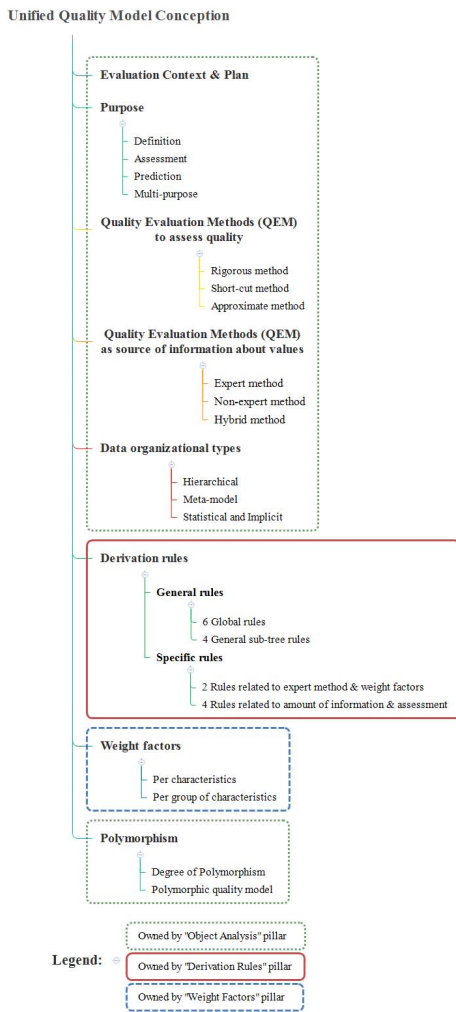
Unified Quality Model Conception

Evaluation Context & Plan

Purpose

Definition
Assessment
Prediction
Multi-purpose

Quality Evaluation Methods (QEM) to assess quality

Rigorous method
Short-cut method
Approximate method

Quality Evaluation Methods (QEM) as source of information about values

Expert method
Non-expert method
Hybrid method

Data organizational types

Hierarchical
Meta-model
Statistical and Implicit

Derivation rules

General rules

6 Global rules
4 General sub-tree rules

Specific rules

2 Rules related to expert method & weight factors
4 Rules related to amount of information & assessment

Weight factors

Per characteristics
Per group of characteristics

Polymorphism

Degree of Polymorphism
Polymorphic quality model

Legend:
Owned by "Object Analysis" pillar
Owned by "Derivation Rules" pillar
Owned by "Weight Factors" pillar